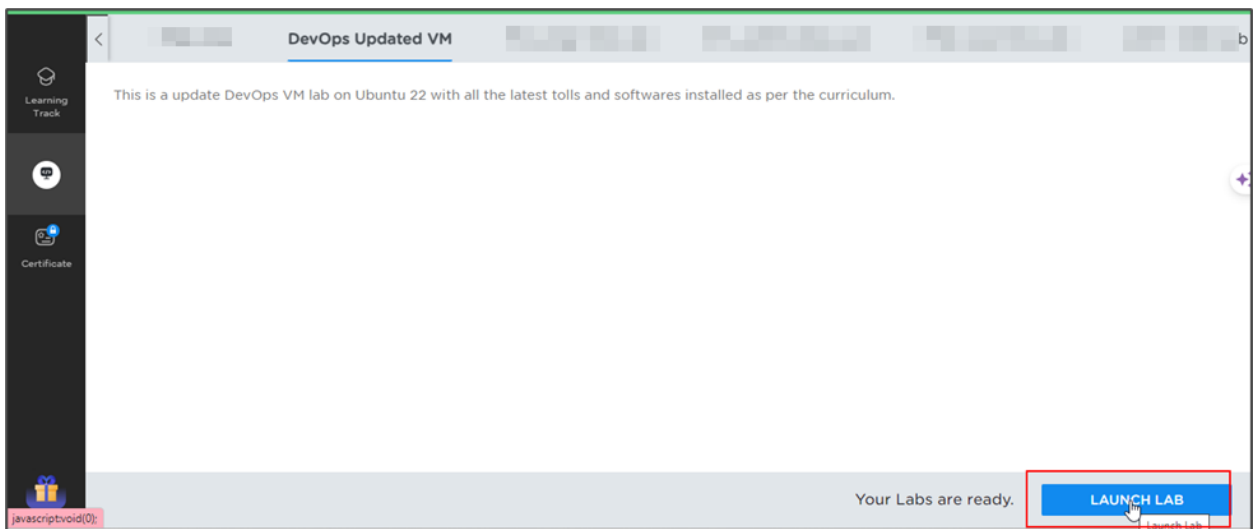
Learning Track

Certificate

DevOps Updated VM

b

This is a update DevOps VM lab on Ubuntu 22 with all the latest tolls and softwares installed as per the curriculum.

Your Labs are ready.

LAUNCH LAB

Launch Lab

javascript:void(0);